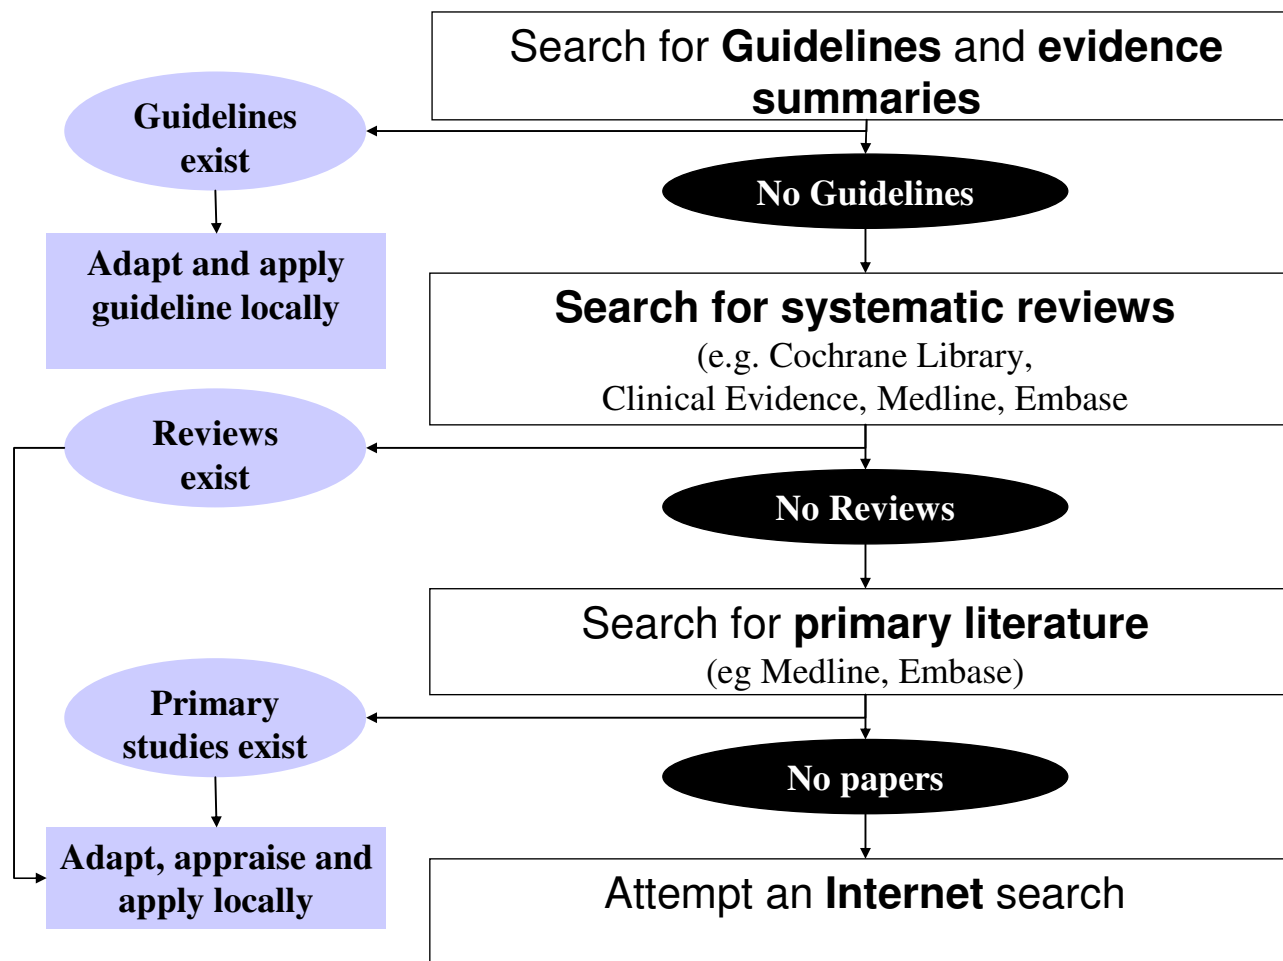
Search for **Guidelines** and **evidence summaries**

Guidelines exist

No Guidelines

Adapt and apply guideline locally

**Search for systematic reviews**
(e.g. Cochrane Library, Clinical Evidence, Medline, Embase

Reviews exist

No Reviews

Search for **primary literature**
(eg Medline, Embase)

Primary studies exist

No papers

Adapt, appraise and apply locally

Attempt an **Internet** search